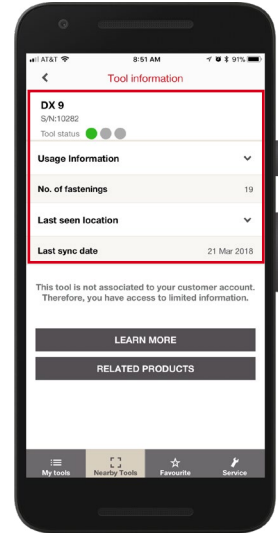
AT&T 8:51 AM 91%

<

Tool information

DX 9

S/N:10282

Tool status

Usage Information

No. of fastenings 19

Last seen location

Last sync date 21 Mar 2018

This tool is not associated to your customer account. Therefore, you have access to limited information.

LEARN MORE

RELATED PRODUCTS

My tools

Nearby Tools

Favourite

Service